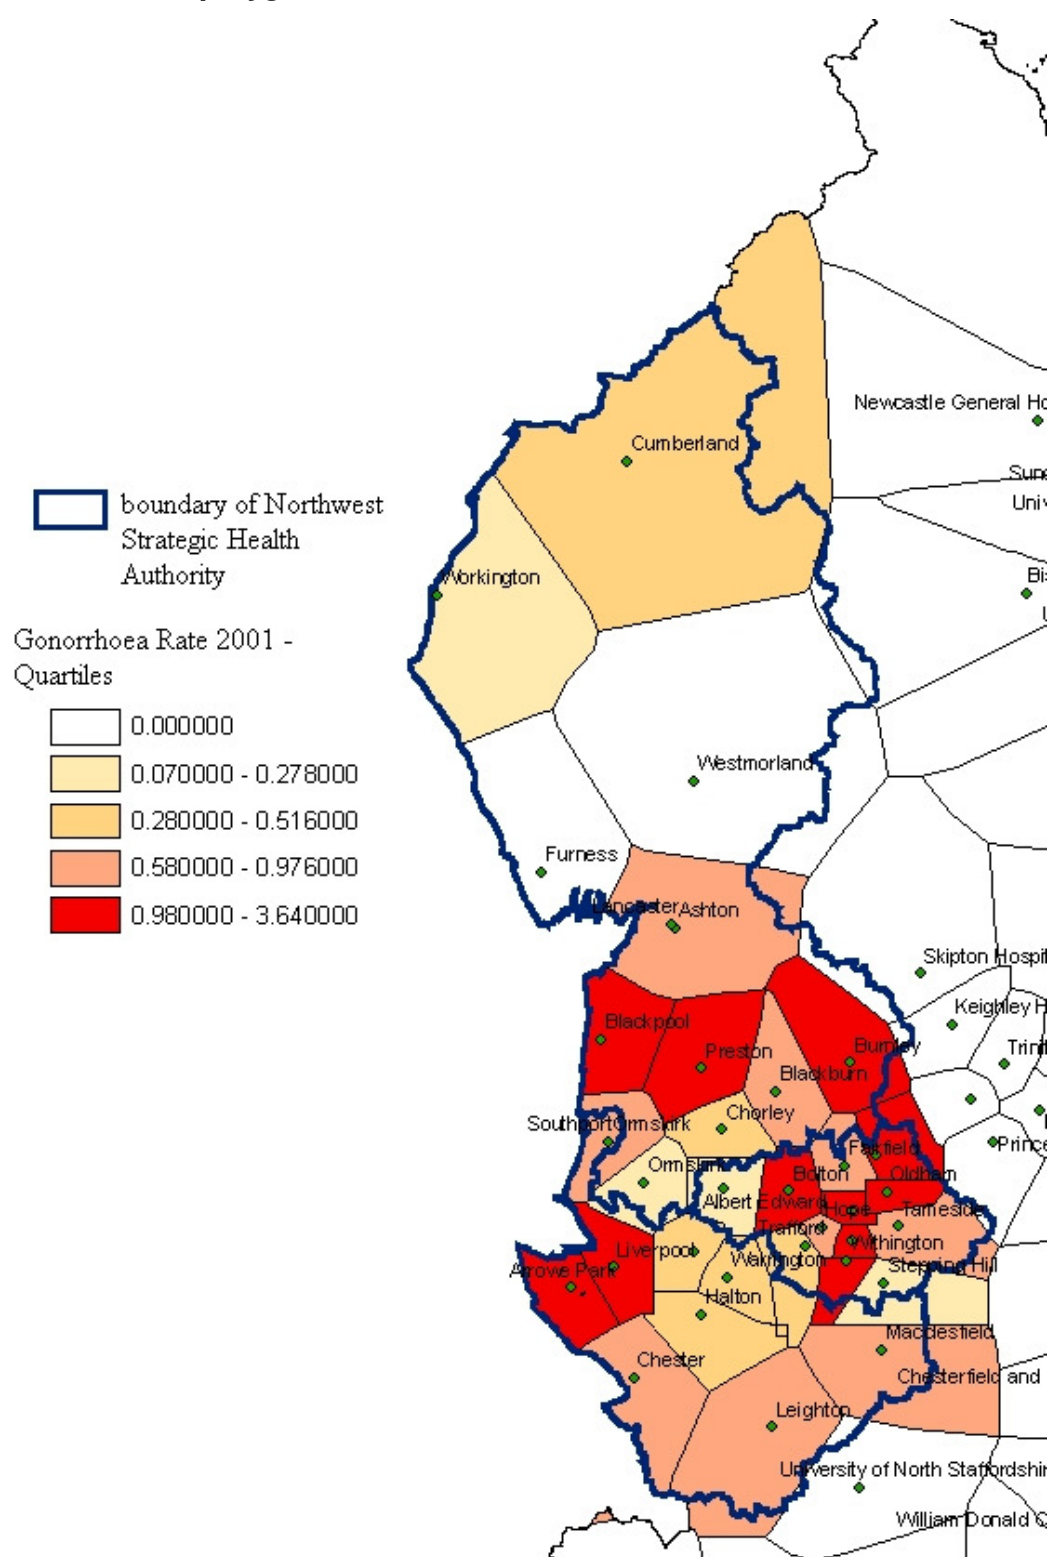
boundary of Northwest Strategic Health Authority

Gonorrhoea Rate 2001 - Quartiles

0.000000
0.070000 - 0.278000
0.280000 - 0.516000
0.580000 - 0.976000
0.980000 - 3.640000

Newcastle General Ho
Cumberland
Sun
Univ
Workington
Bi
Westmorland
Furness
Lancaster Ashton
Skipton Hospit
Keighley H
Blackpool
Preston
Burnley
Blackburn
Trin
Chorley
Southport Ormskirk
Fairfield
Prince
Ormskirk
Bolton
Oldham
Albert Edward
Hope
Tameside
Trafford
Withington
Liverpool
Warrington
Stepping Hill
Arrowe Park
Halton
Macclesfield
Chester
Chesterfield and
Leighton
University of North Staffordshir
William Donald